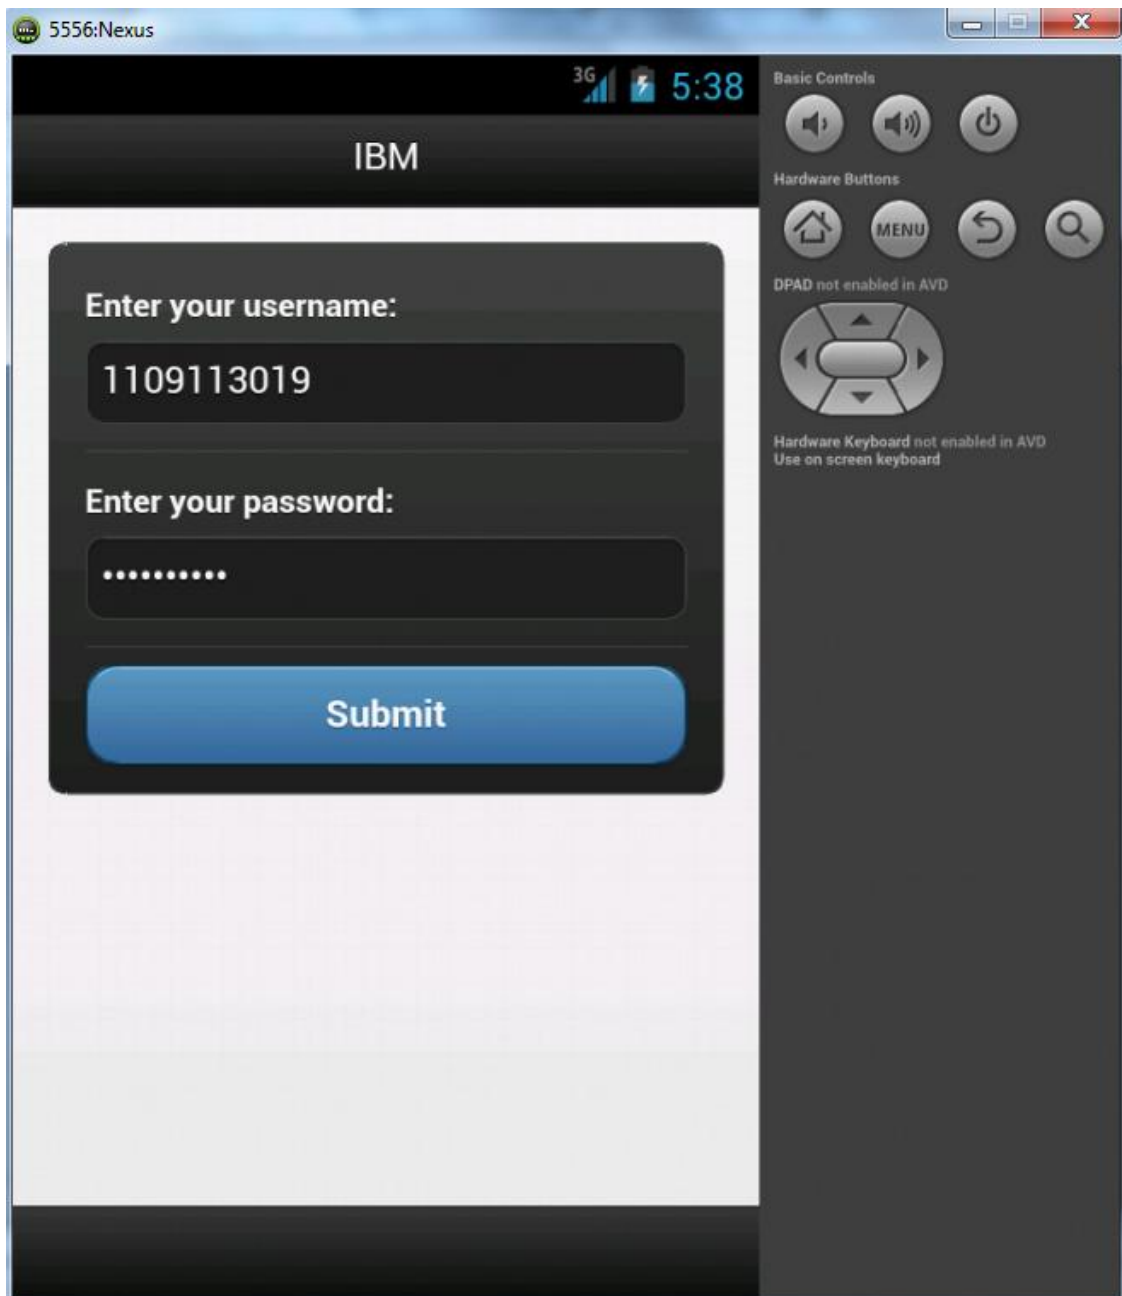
5556:Nexus

3G 5:38

IBM

Enter your username:

1109113019

Enter your password:

•••••••••••

Submit

Basic Controls

Hardware Buttons

MENU

DPAD not enabled in AVD

Hardware Keyboard not enabled in AVD
Use on screen keyboard